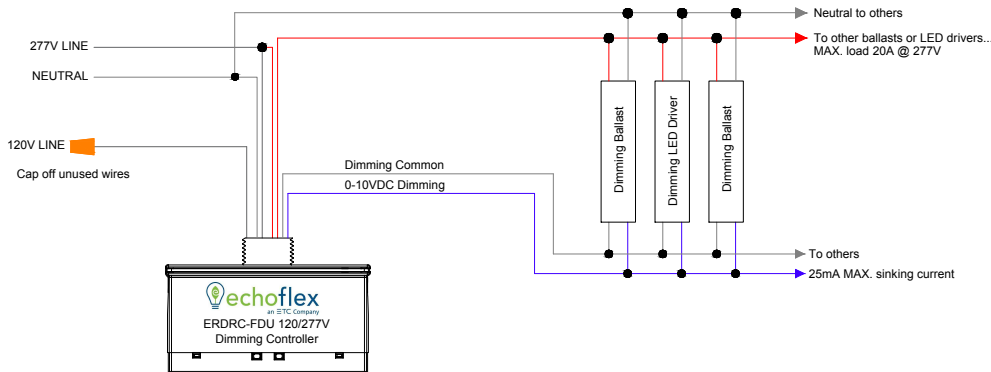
Neutral to others

277V LINE

To other ballasts or LED drivers...
MAX. load 20A @ 277V

NEUTRAL

120V LINE

Cap off unused wires

Dimming Ballast

Dimming LED Driver

Dimming Ballast

Dimming Common

0-10VDC Dimming

To others

25mA MAX. sinking current

echoflex
an ETC Company
ERDRC-FDU 120/277V
Dimming Controller